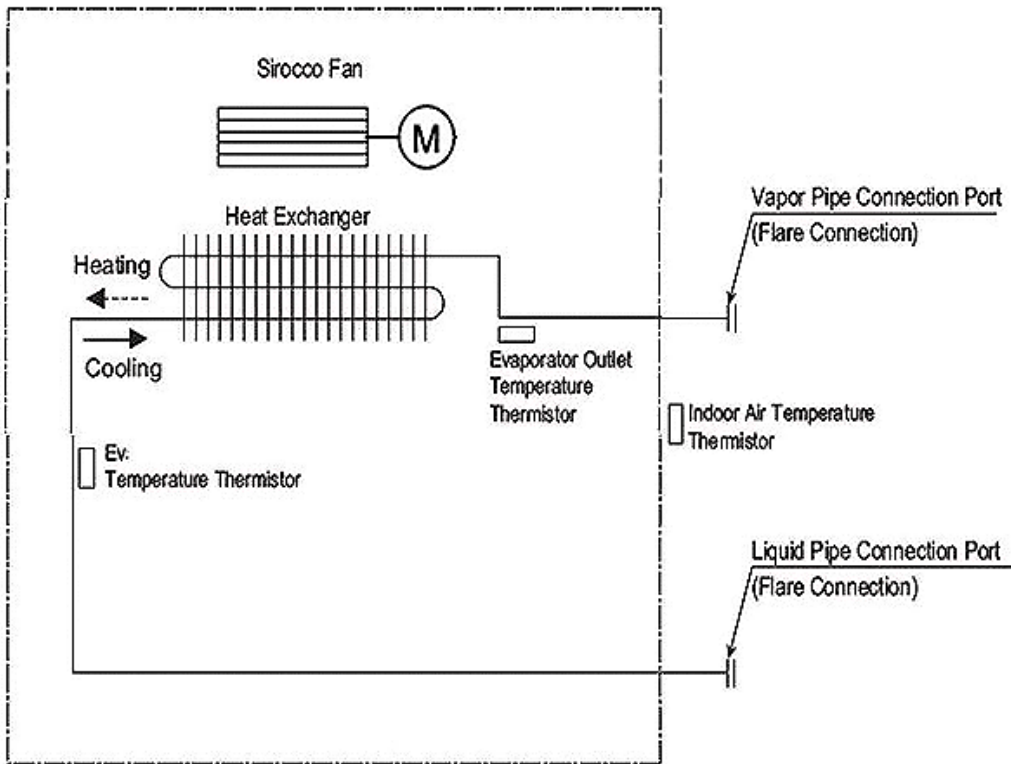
Sirocco Fan

M

Heat Exchanger

Heating

Cooling

Vapor Pipe Connection Port
(Flare Connection)

Evaporator Outlet
Temperature
Thermistor

Indoor Air Temperature
Thermistor

Ev.
Temperature Thermistor

Liquid Pipe Connection Port
(Flare Connection)